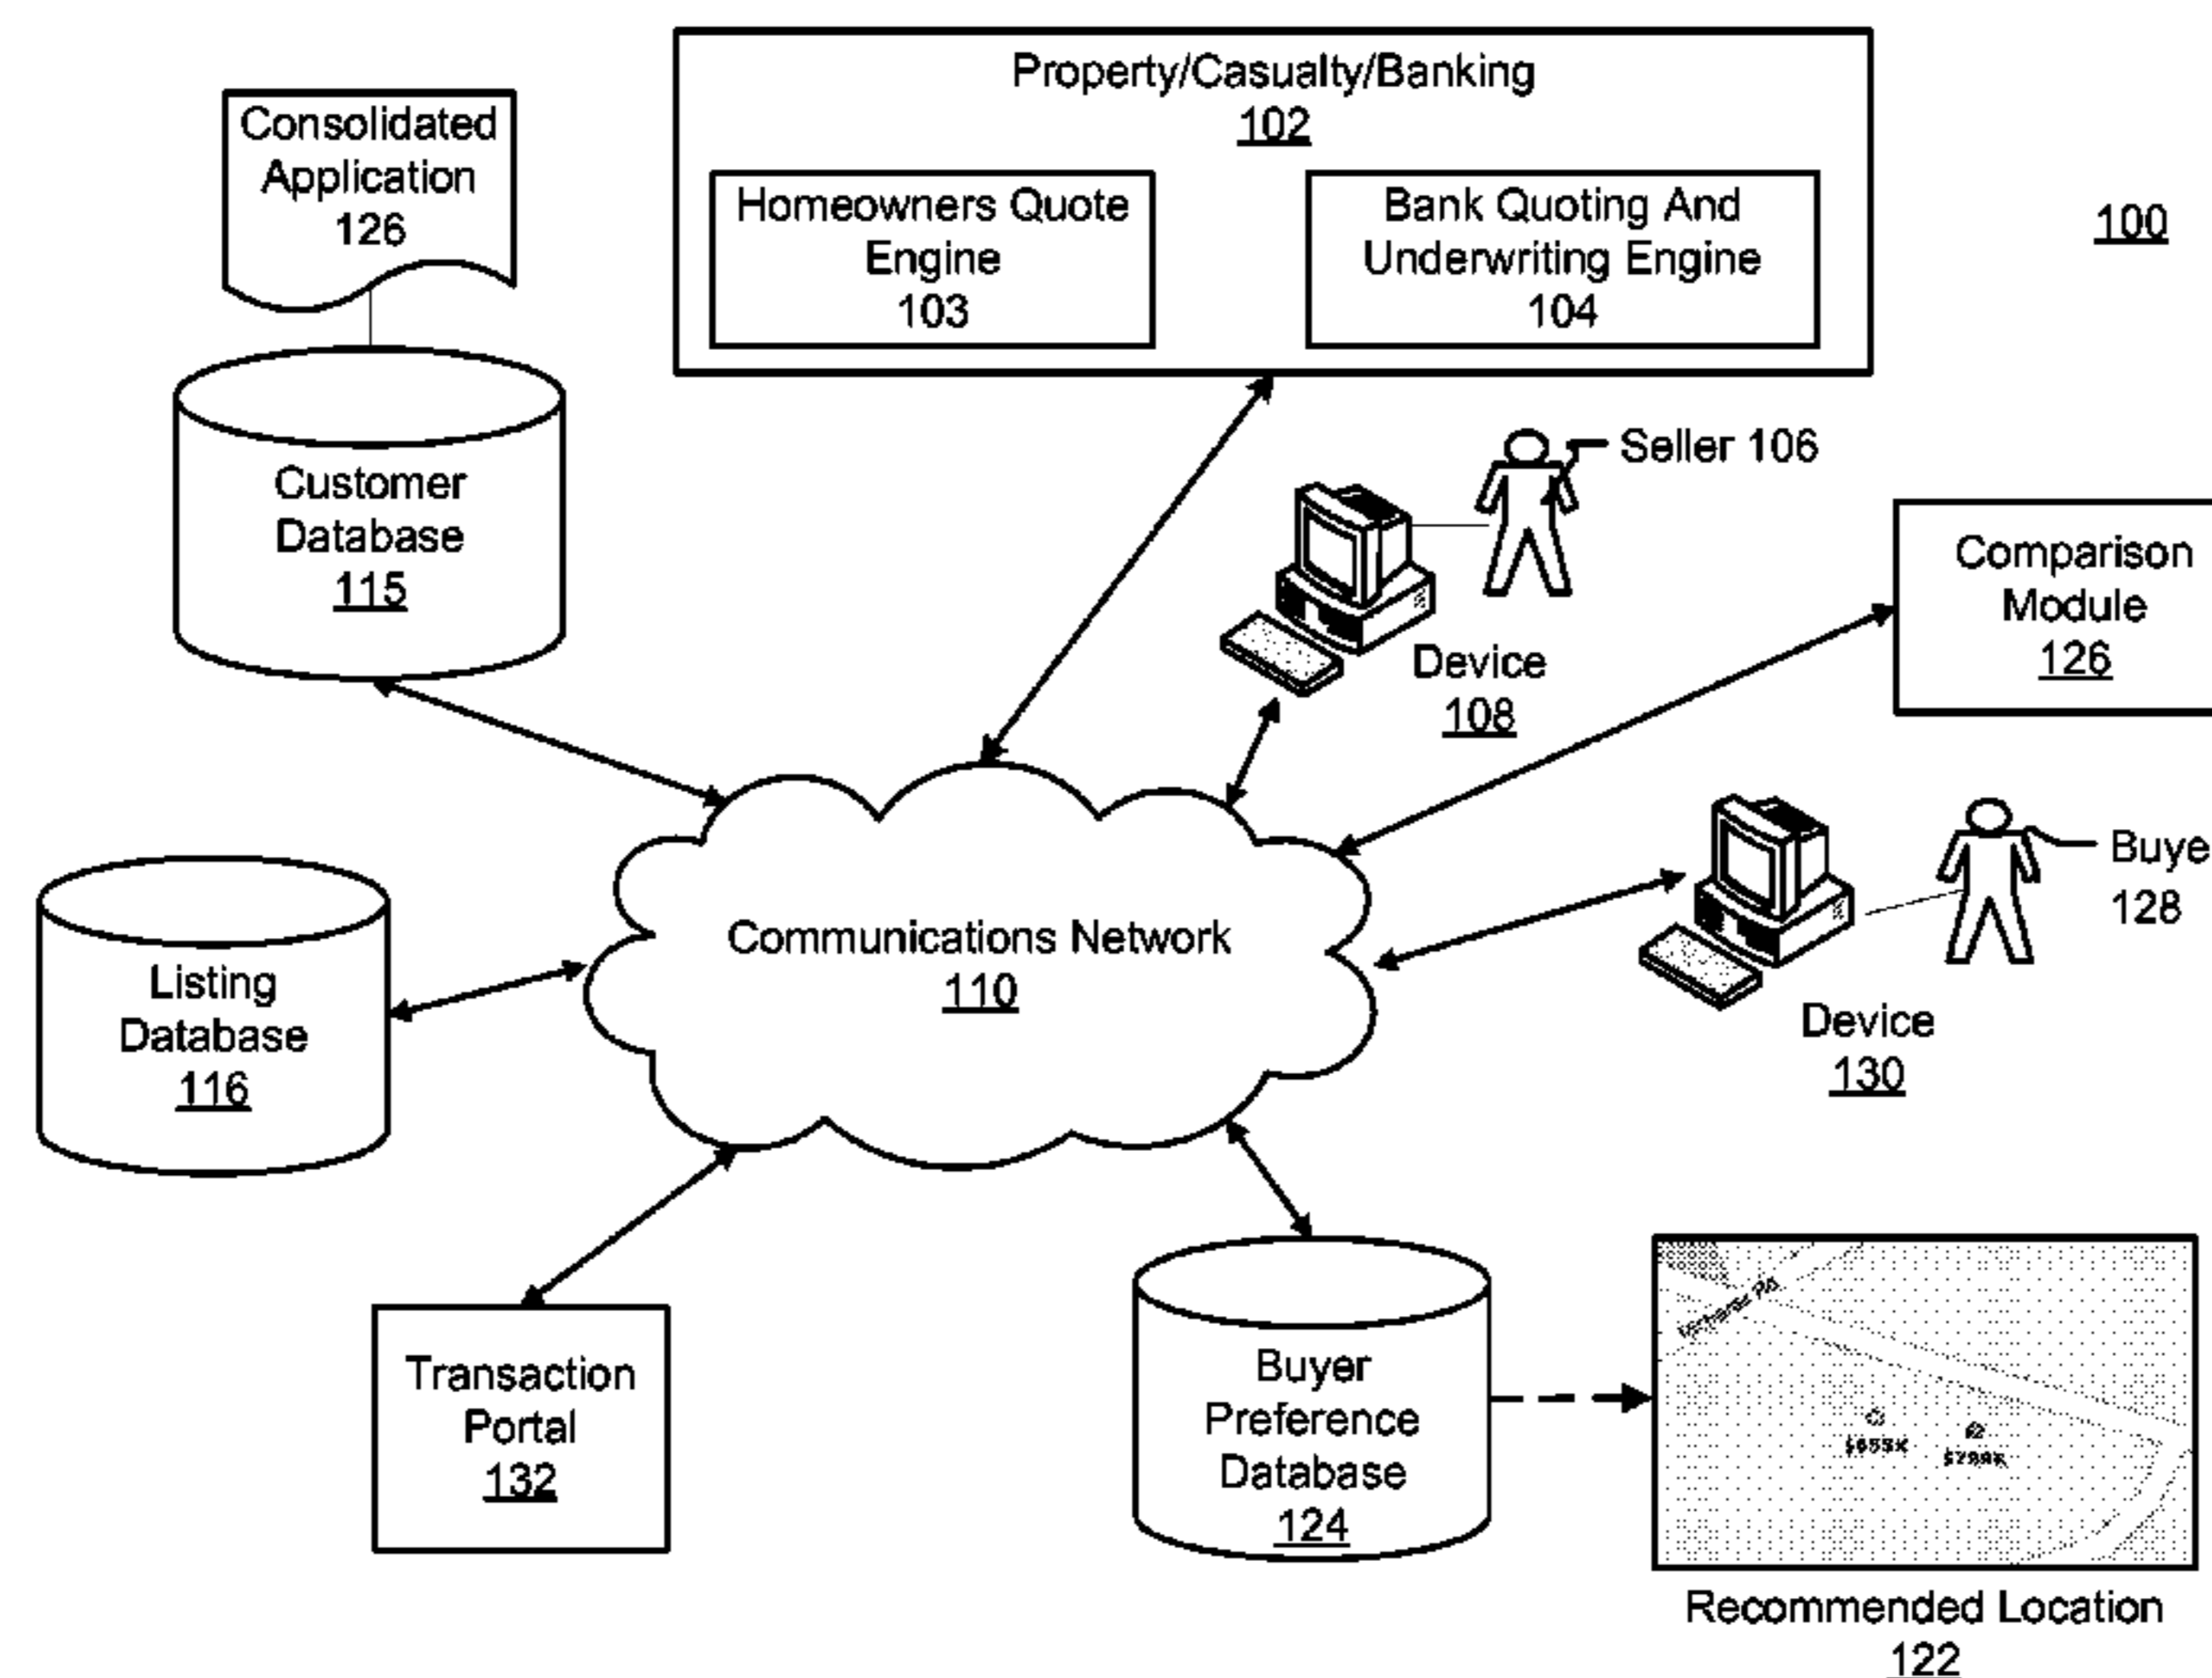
Property/Casualty/Banking
102

Homeowners Quote Engine
103

Bank Quoting And Underwriting Engine
104

100

Consolidated Application
126

Customer Database
115

Seller 106

Device
108

Comparison Module
126

Buye
128

Device
130

Listing Database
116

Communications Network
110

Transaction Portal
132

Buyer Preference Database
124

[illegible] Rd

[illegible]
$655K

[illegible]
$799K

Recommended Location
122